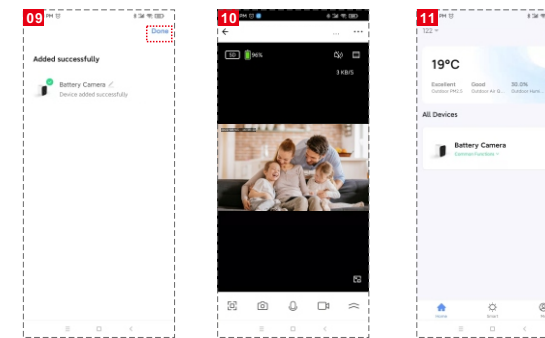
09 PM

Done

Added successfully

Battery Camera

Device added successfully

10 PM

SD 96%

3 KB/S

11 PM

122

19°C

Excellent
Outdoor PM2.5

Good
Outdoor Air Q...

30.0%
Outdoor Humi...

All Devices

Battery Camera

Connect function

Home

Smart